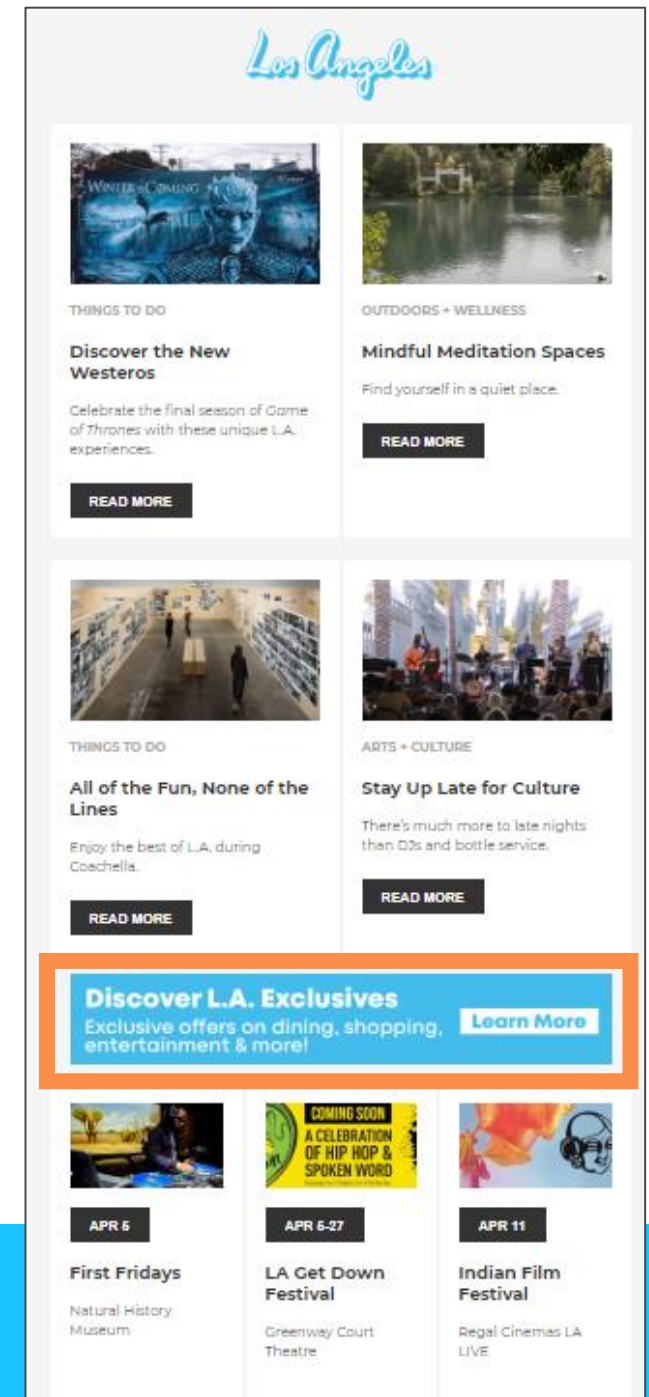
Los Angeles

WINTER IS COMING

THINGS TO DO

Discover the New Westeros

Celebrate the final season of Game of Thrones with these unique L.A. experiences.

READ MORE

OUTDOORS + WELLNESS

Mindful Meditation Spaces

Find yourself in a quiet place.

READ MORE

THINGS TO DO

All of the Fun, None of the Lines

Enjoy the best of L.A. during Coachella.

READ MORE

ARTS + CULTURE

Stay Up Late for Culture

There's much more to late nights than DJs and bottle service.

READ MORE

Discover L.A. Exclusives
Exclusive offers on dining, shopping, entertainment & more!
Learn More

COMING SOON
A CELEBRATION OF HIP HOP & SPOKEN WORD

APR 5

First Fridays

Natural History Museum

APR 5-27

LA Get Down Festival

Greenway Court Theatre

APR 11

Indian Film Festival

Regal Cinemas LA LIVE